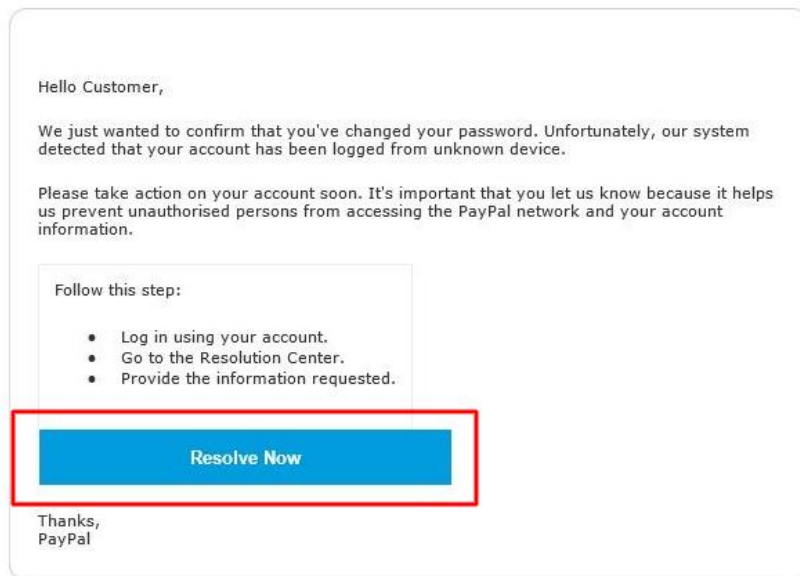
Hello Customer,

We just wanted to confirm that you've changed your password. Unfortunately, our system detected that your account has been logged from unknown device.

Please take action on your account soon. It's important that you let us know because it helps us prevent unauthorised persons from accessing the PayPal network and your account information.

Follow this step:

- Log in using your account.
- Go to the Resolution Center.
- Provide the information requested.

Resolve Now

Thanks,
PayPal